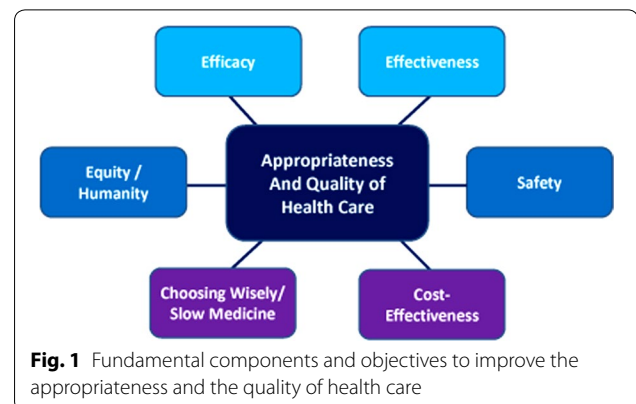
Efficacy

Effectiveness

Equity / Humanity

Appropriateness And Quality of Health Care

Safety

Choosing Wisely/ Slow Medicine

Cost-Effectiveness

**Fig. 1** Fundamental components and objectives to improve the appropriateness and the quality of health care